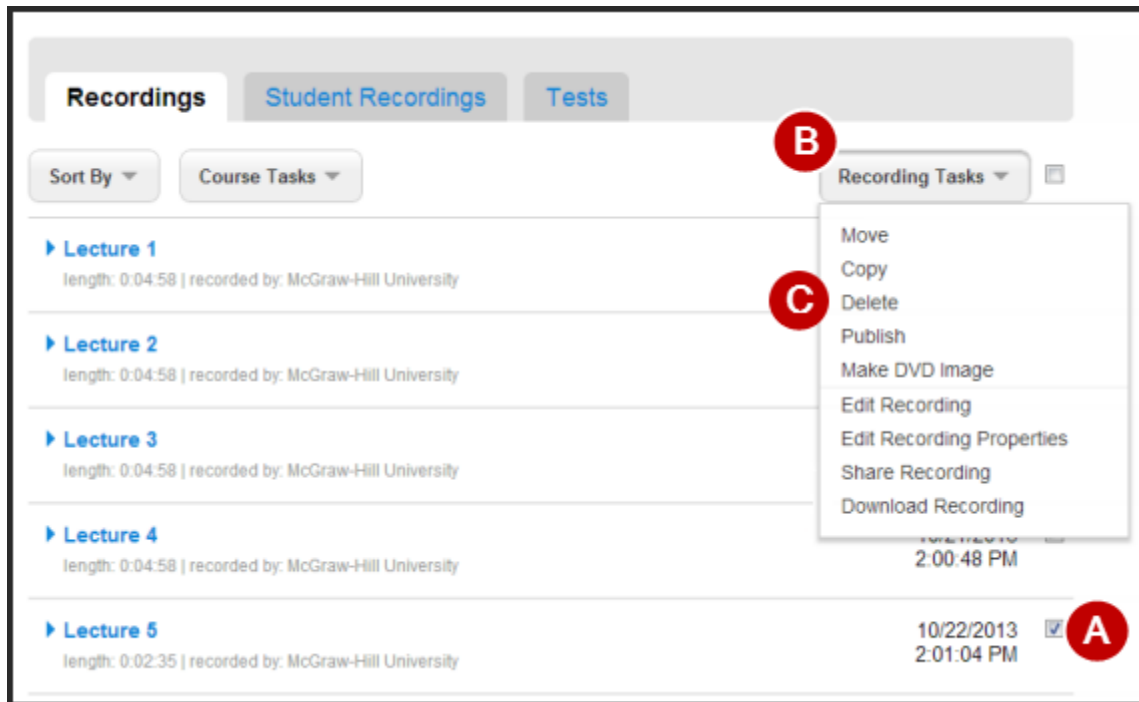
Recordings | Student Recordings | Tests

Sort By | Course Tasks | B | Recording Tasks

Move
Copy
C
Delete
Publish
Make DVD Image
Edit Recording
Edit Recording Properties
Share Recording
Download Recording

Lecture 1
length: 0:04:58 | recorded by: McGraw-Hill University

Lecture 2
length: 0:04:58 | recorded by: McGraw-Hill University

Lecture 3
length: 0:04:58 | recorded by: McGraw-Hill University

Lecture 4
length: 0:04:58 | recorded by: McGraw-Hill University
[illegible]
2:00:48 PM

Lecture 5
length: 0:02:35 | recorded by: McGraw-Hill University
10/22/2013
2:01:04 PM
A